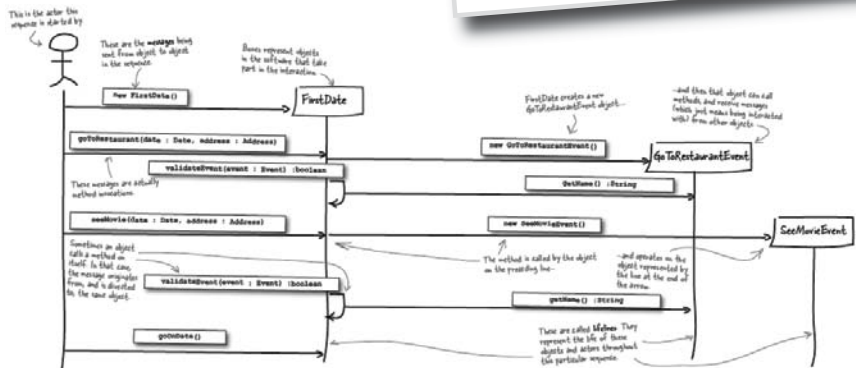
This is the actor this sequence is started by

These are the messages being sent from object to object in the sequence.

Boxes represent objects in the software that take part in the interaction

new FirstDate()

FirstDate

FirstDate creates a new GoToRestaurantEvent object...

...and then that object can call methods and receive messages (which just means being interacted with) from other objects.

goToRestaurant(date : Date, address : Address)

new GoToRestaurantEvent()

GoToRestaurantEvent

validateEvent(event : Event) :boolean

These messages are actually method invocations.

getName() :String

seeMovie(date : Date, address : Address)

new SeeMovieEvent()

SeeMovieEvent

Sometimes an object calls a method on itself. In that case, the message originates from, and is directed to the same object.

The method is called by the object on the preceding line...

...and operates on the object represented by the line at the end of the arrow.

validateEvent(event : Event) :boolean

getName() :String

goOnDate()

These are called lifelines. They represent the life of these objects and actors throughout this particular sequence.